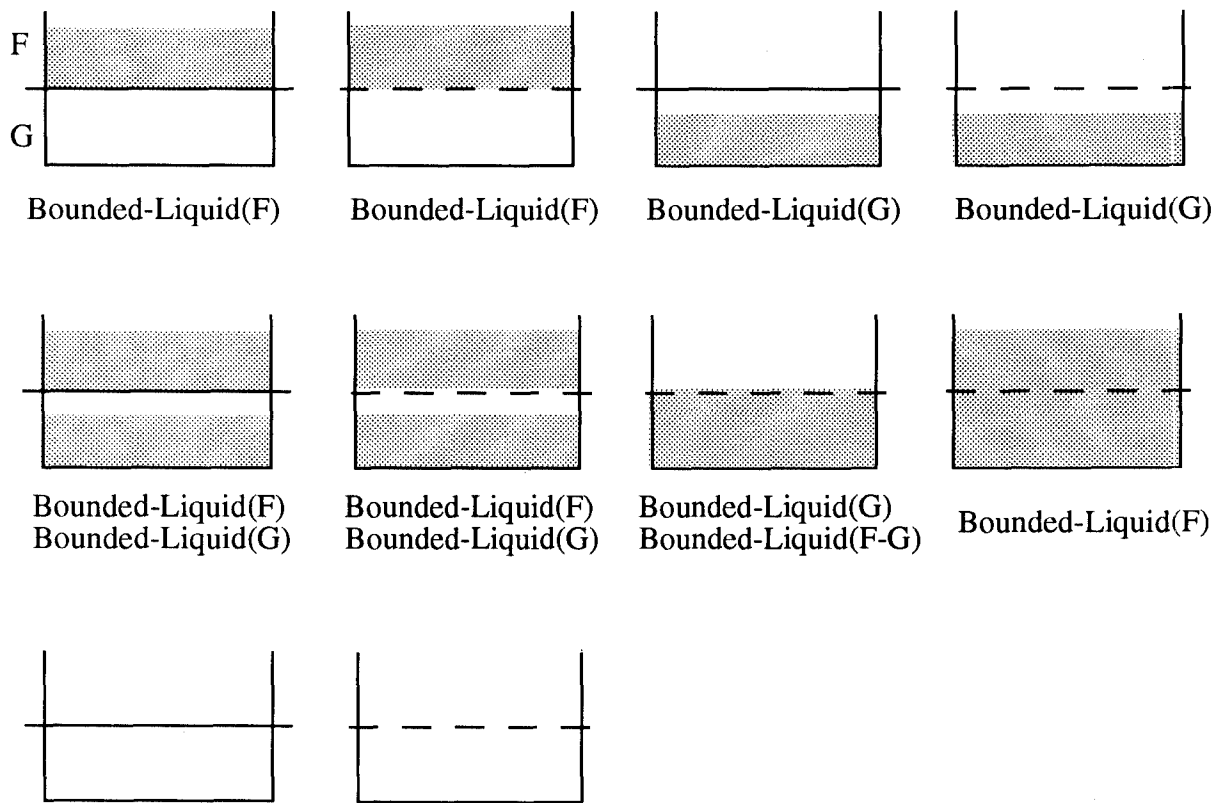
F
G

Bounded-Liquid(F)

Bounded-Liquid(F)

Bounded-Liquid(G)

Bounded-Liquid(G)

Bounded-Liquid(F)
Bounded-Liquid(G)

Bounded-Liquid(F)
Bounded-Liquid(G)

Bounded-Liquid(G)
Bounded-Liquid(F-G)

Bounded-Liquid(F)